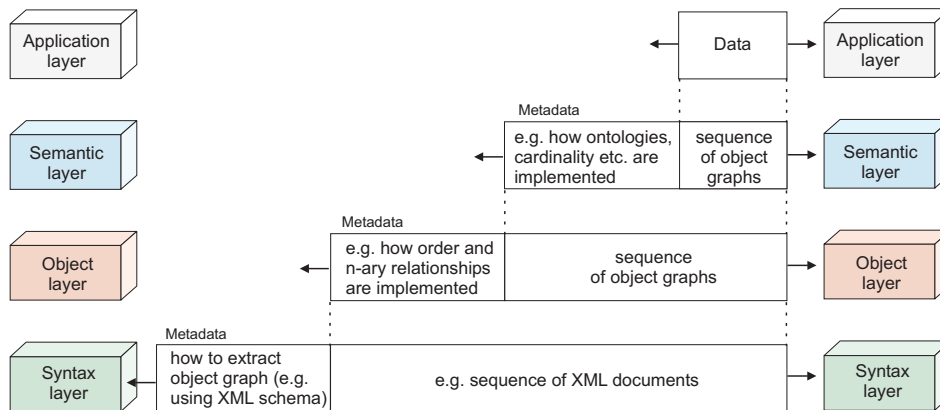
Application layer

Data

Application layer

Metadata

Semantic layer

e.g. how ontologies, cardinality etc. are implemented

sequence of object graphs

Semantic layer

Metadata

Object layer

e.g. how order and n-ary relationships are implemented

sequence of object graphs

Object layer

Metadata

Syntax layer

how to extract object graph (e.g. using XML schema)

e.g. sequence of XML documents

Syntax layer